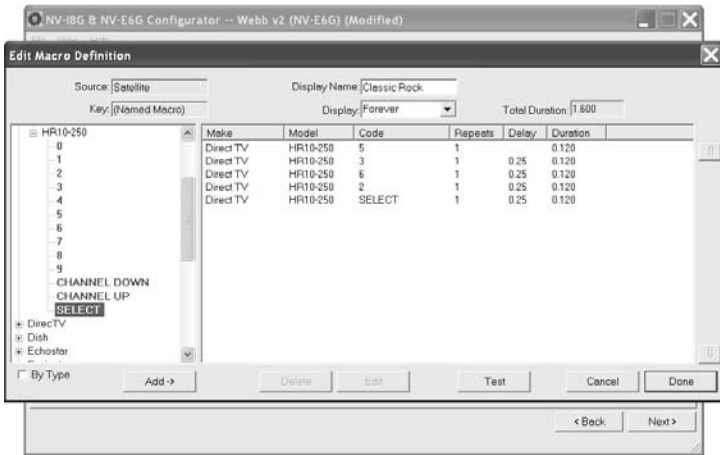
NV-I8G & NV-E6G Configurator -- Webb v2 (NV-E6G) (Modified)

Edit Macro Definition

Source: Satellite
Key: (Named Macro)
Display Name: Classic Rock
Display: Forever
Total Duration: 1.600

HR10-250
0
1
2
3
4
5
6
7
8
9
CHANNEL DOWN
CHANNEL UP
SELECT
DirecTV
Dish
Echostar

| Make | Model | Code | Repeats | Delay | Duration |
|---|---|---|---|---|---|
| Direct TV | HR10-250 | 5 | 1 | | 0.120 |
| Direct TV | HR10-250 | 3 | 1 | 0.25 | 0.120 |
| Direct TV | HR10-250 | 6 | 1 | 0.25 | 0.120 |
| Direct TV | HR10-250 | 2 | 1 | 0.25 | 0.120 |
| Direct TV | HR10-250 | SELECT | 1 | 0.25 | 0.120 |

By Type
Add ->
Delete
Edit
Test
Cancel
Done

< Back
Next >